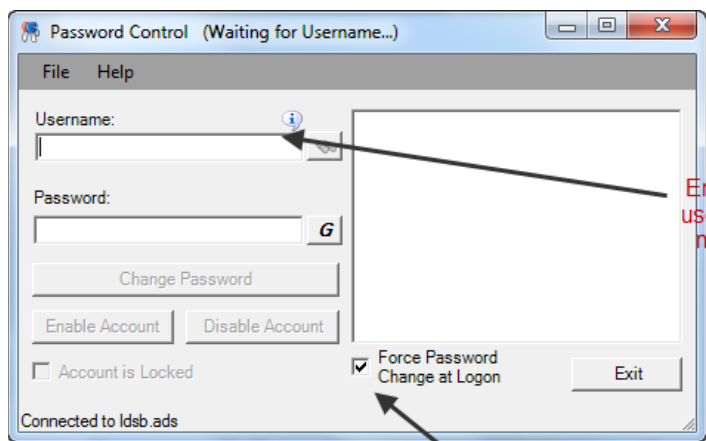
Password Control (Waiting for Username...)

File Help

Username:

Password:

G

Change Password

Enable Account

Disable Account

Account is Locked

Force Password Change at Logon

Exit

Connected to ldsb.ads

En
us
n